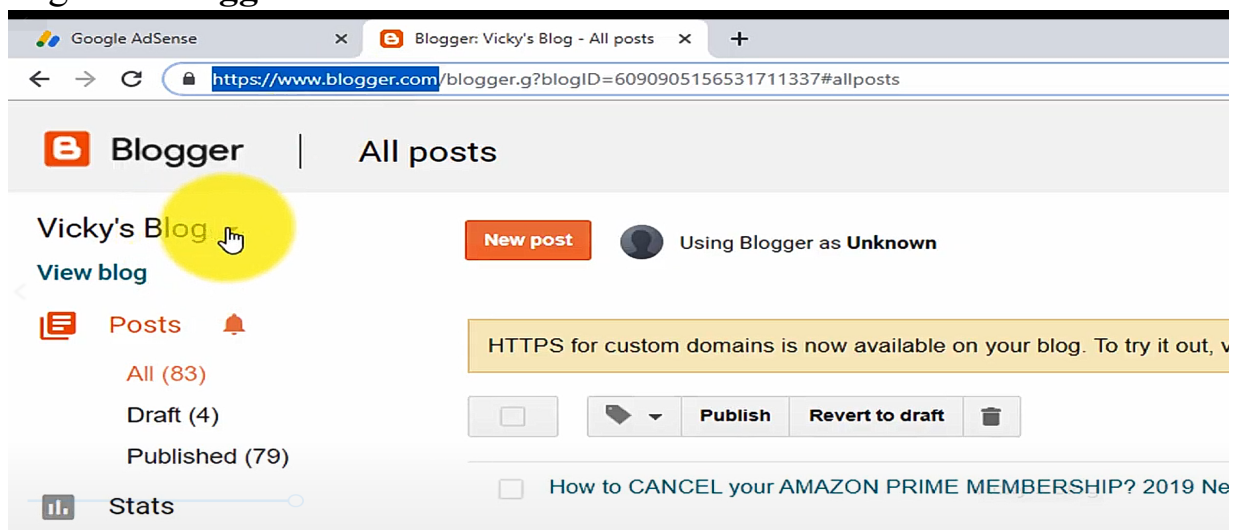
Google AdSense
Blogger: Vicky's Blog - All posts
https://www.blogger.com/blogger.g?blogID=6090905156531711337#allposts

Blogger | All posts

Vicky's Blog
View blog

New post
Using Blogger as Unknown

Posts
All (83)
Draft (4)
Published (79)
Stats

HTTPS for custom domains is now available on your blog. To try it out, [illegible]

Publish
Revert to draft

How to CANCEL your AMAZON PRIME MEMBERSHIP? 2019 Ne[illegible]